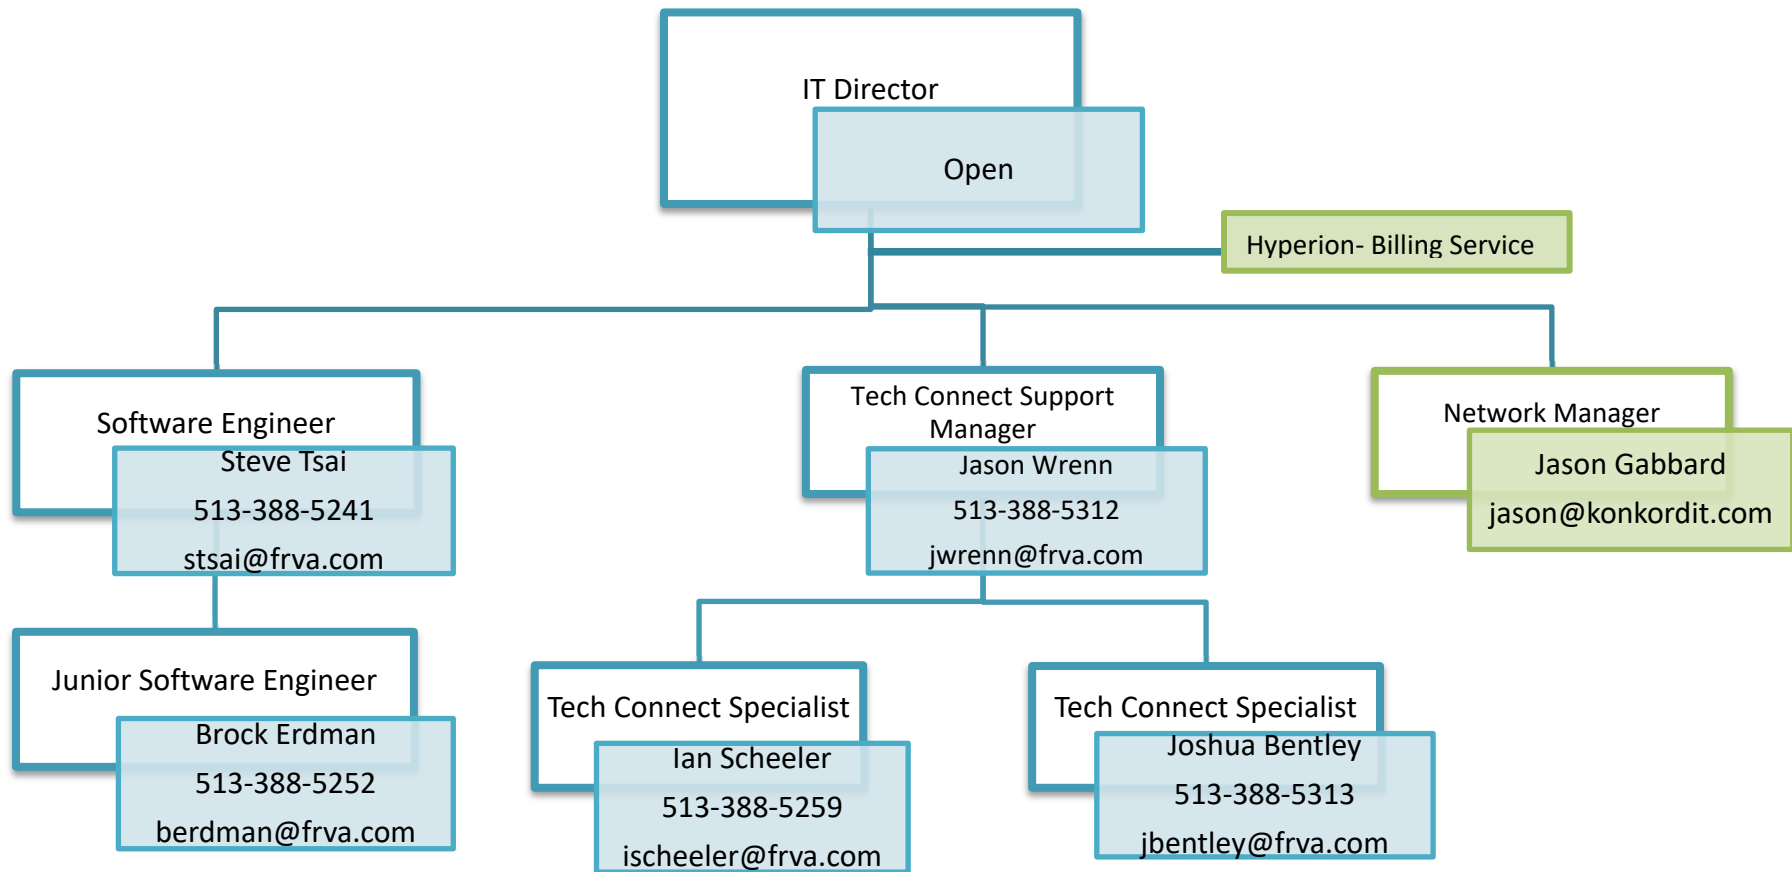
IT Director

Open

Hyperion- Billing Service

Software Engineer

Steve Tsai

513-388-5241

stsai@frva.com

Tech Connect Support Manager

Jason Wrenn

513-388-5312

jwrenn@frva.com

Network Manager

Jason Gabbard

jason@konkordit.com

Junior Software Engineer

Brock Erdman

513-388-5252

berdman@frva.com

Tech Connect Specialist

Ian Scheeler

513-388-5259

ischeeler@frva.com

Tech Connect Specialist

Joshua Bentley

513-388-5313

jbentley@frva.com